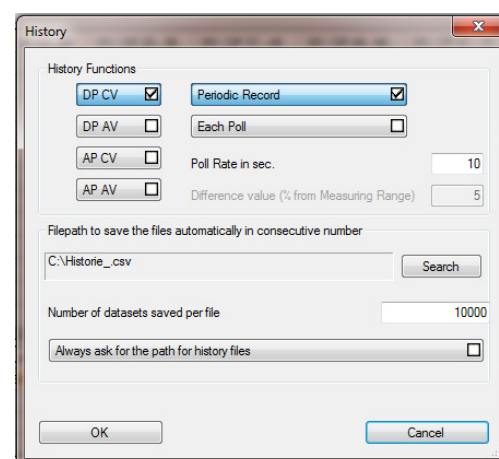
History

History Functions

DP CV

Periodic Record

DP AV

Each Poll

AP CV

Poll Rate in sec.

10

AP AV

Difference value (% from Measuring Range)

5

Filepath to save the files automatically in consecutive number

C:\Historie_.csv

Search

Number of datasets saved per file

10000

Always ask for the path for history files

OK

Cancel